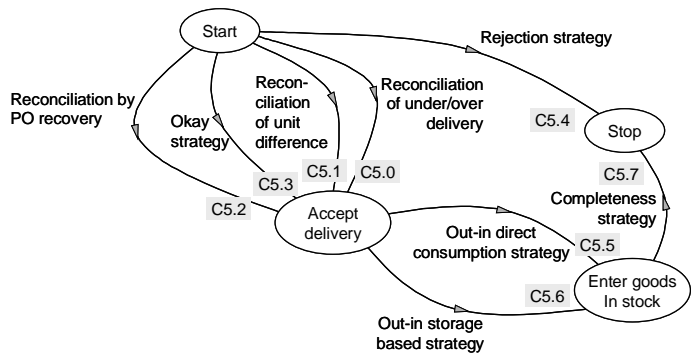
Start

Rejection strategy

Reconciliation by PO recovery

Okay strategy

Reconciliation of unit difference

Reconciliation of under/over delivery

C5.4

Stop

C5.1

C5.0

C5.7

C5.3

Completeness strategy

C5.2

Accept delivery

Out-in direct consumption strategy

C5.5

Enter goods In stock

C5.6

Out-in storage based strategy